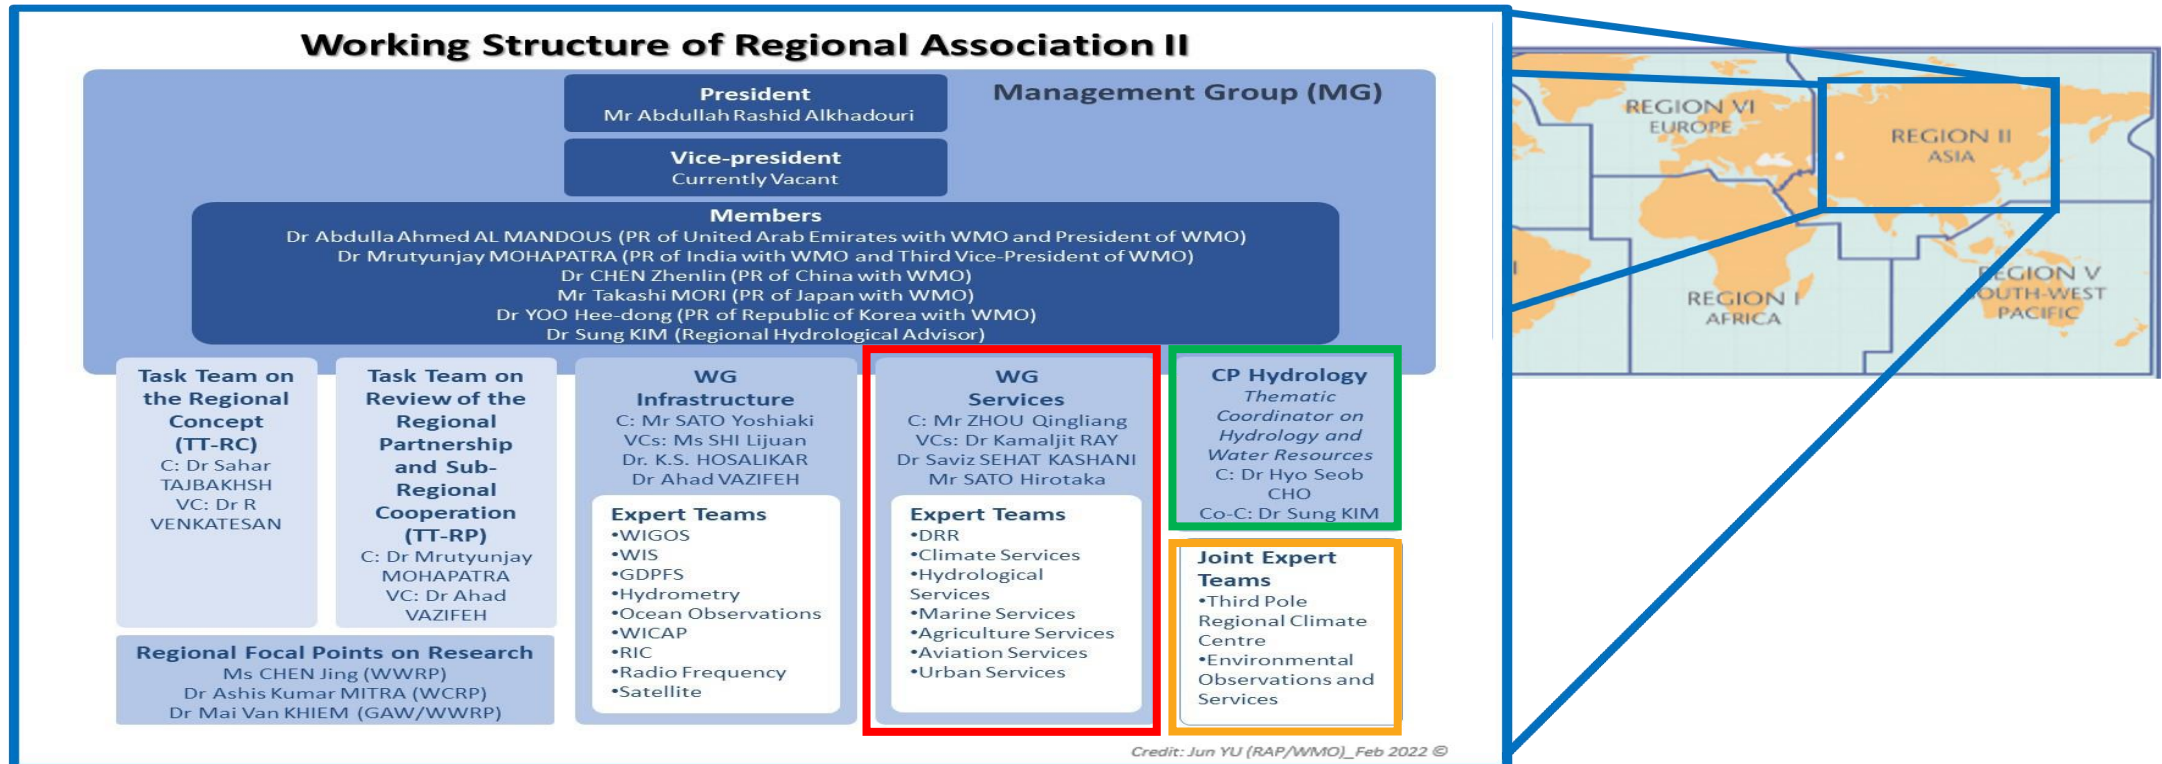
Working Structure of Regional Association II

President
Mr Abdullah Rashid Alkhadouri

Management Group (MG)

Vice-president
Currently Vacant

Members
Dr Abdulla Ahmed AL MANDOUS (PR of United Arab Emirates with WMO and President of WMO)
Dr Mrutyunjay MOHAPATRA (PR of India with WMO and Third Vice-President of WMO)
Dr CHEN Zhenlin (PR of China with WMO)
Mr Takashi MORI (PR of Japan with WMO)
Dr YOO Hee-dong (PR of Republic of Korea with WMO)
Dr Sung KIM (Regional Hydrological Advisor)

Task Team on the Regional Concept (TT-RC)
C: Dr Sahar TAJBAKHSH
VC: Dr R VENKATESAN

Task Team on Review of the Regional Partnership and Sub-Regional Cooperation (TT-RP)
C: Dr Mrutyunjay MOHAPATRA
VC: Dr Ahad VAZIFEH

WG Infrastructure
C: Mr SATO Yoshiaki
VCs: Ms SHI Lijuan
Dr. K.S. HOSALIKAR
Dr Ahad VAZIFEH

Expert Teams
•WIGOS
•WIS
•GDPFS
•Hydrometry
•Ocean Observations
•WICAP
•RIC
•Radio Frequency
•Satellite

WG Services
C: Mr ZHOU Qingliang
VCs: Dr Kamaljit RAY
Dr Saviz SEHAT KASHANI
Mr SATO Hirotaka

Expert Teams
•DRR
•Climate Services
•Hydrological Services
•Marine Services
•Agriculture Services
•Aviation Services
•Urban Services

CP Hydrology
Thematic Coordinator on Hydrology and Water Resources
C: Dr Hyo Seob CHO
Co-C: Dr Sung KIM

Joint Expert Teams
•Third Pole Regional Climate Centre
•Environmental Observations and Services

Regional Focal Points on Research
Ms CHEN Jing (WWRP)
Dr Ashis Kumar MITRA (WCRP)
Dr Mai Van KHIEM (GAW/WWRP)

Credit: Jun YU (RAP/WMO)_Feb 2022 ©

REGION VI
EUROPE
REGION II
ASIA
REGION I
AFRICA
REGION V
SOUTH-WEST
PACIFIC